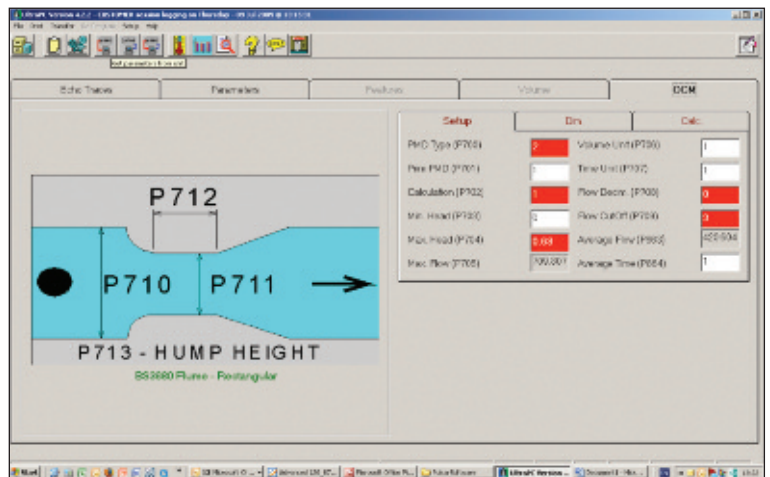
UltraPC Version 4.2.2 - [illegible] session logging on Thursday - 05 Jul 2005 @ 12:13:01
File View Transfer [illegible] Setup Help

Echo Traces | Parameters | Features | Volume | OCM

Setup | Dim | Calc

PMD Type (P700) | 2 | Volume Units (P706) | 1
Prim PMD (P701) | 1 | Time Unit (P707) | 1
Calculation (P702) | 1 | Flow Decim. (P708) | 0
Min. Head (P703) | 0 | Flow CutOff (P709) | 0
Max. Head (P704) | 0.688 | Average Flow (P863) | 459.904
Max. Flow (P705) | 700.001 | Average Time (P864) | 1

P712
P710
P711
P713 - HUMP HEIGHT
BS3680 Flume - Rectangular

Start | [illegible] | Microsoft O... | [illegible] | Microsoft Office Pi... | Voice full screen | UltraPC Version ... | Document1 - Micr... | 15:13